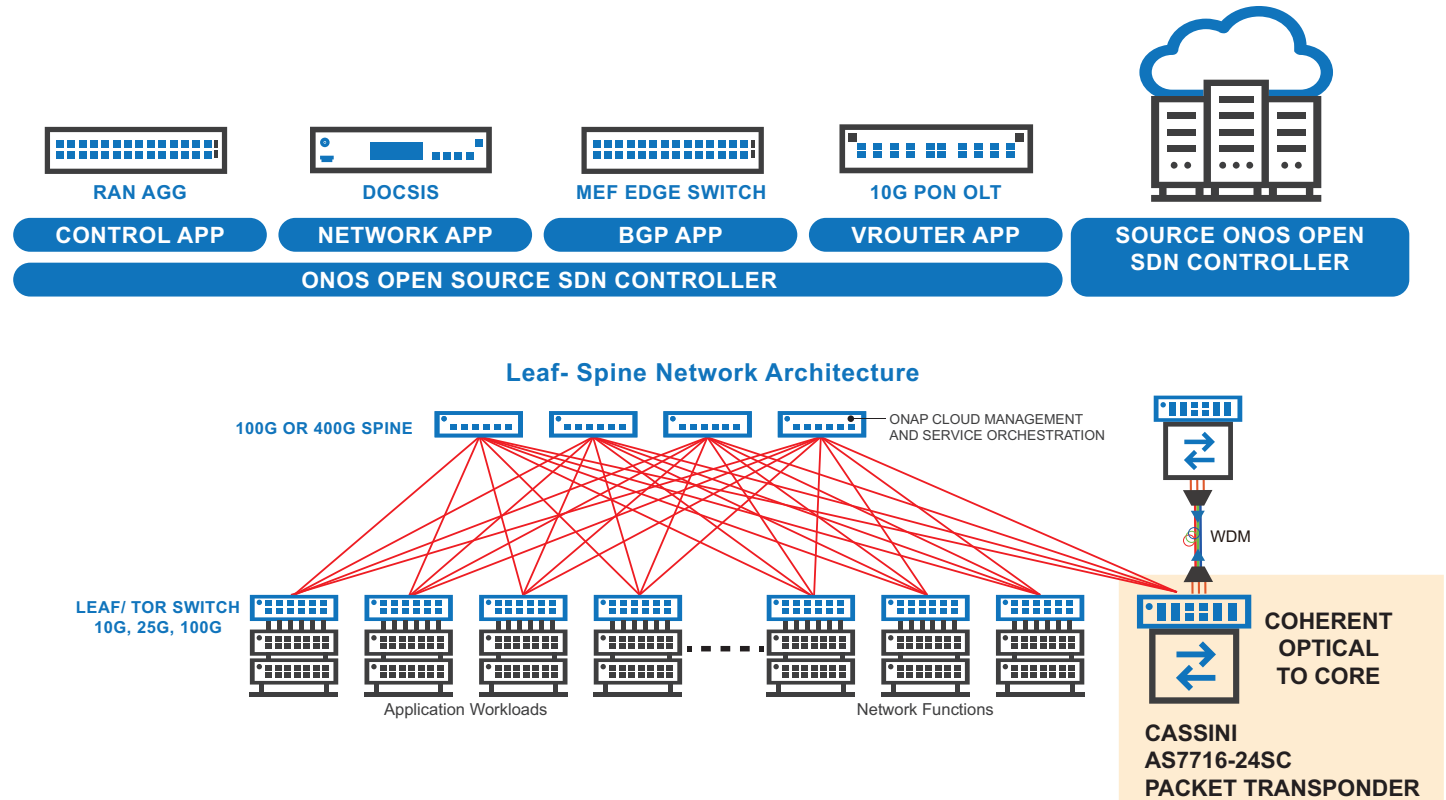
RAN AGG

DOCSIS

MEF EDGE SWITCH

10G PON OLT

CONTROL APP

NETWORK APP

BGP APP

VROUTER APP

SOURCE ONOS OPEN SDN CONTROLLER

ONOS OPEN SOURCE SDN CONTROLLER

Leaf- Spine Network Architecture

100G OR 400G SPINE

ONAP CLOUD MANAGEMENT AND SERVICE ORCHESTRATION

WDM

LEAF/ TOR SWITCH 10G, 25G, 100G

COHERENT OPTICAL TO CORE

Application Workloads

Network Functions

CASSINI AS7716-24SC PACKET TRANSPONDER